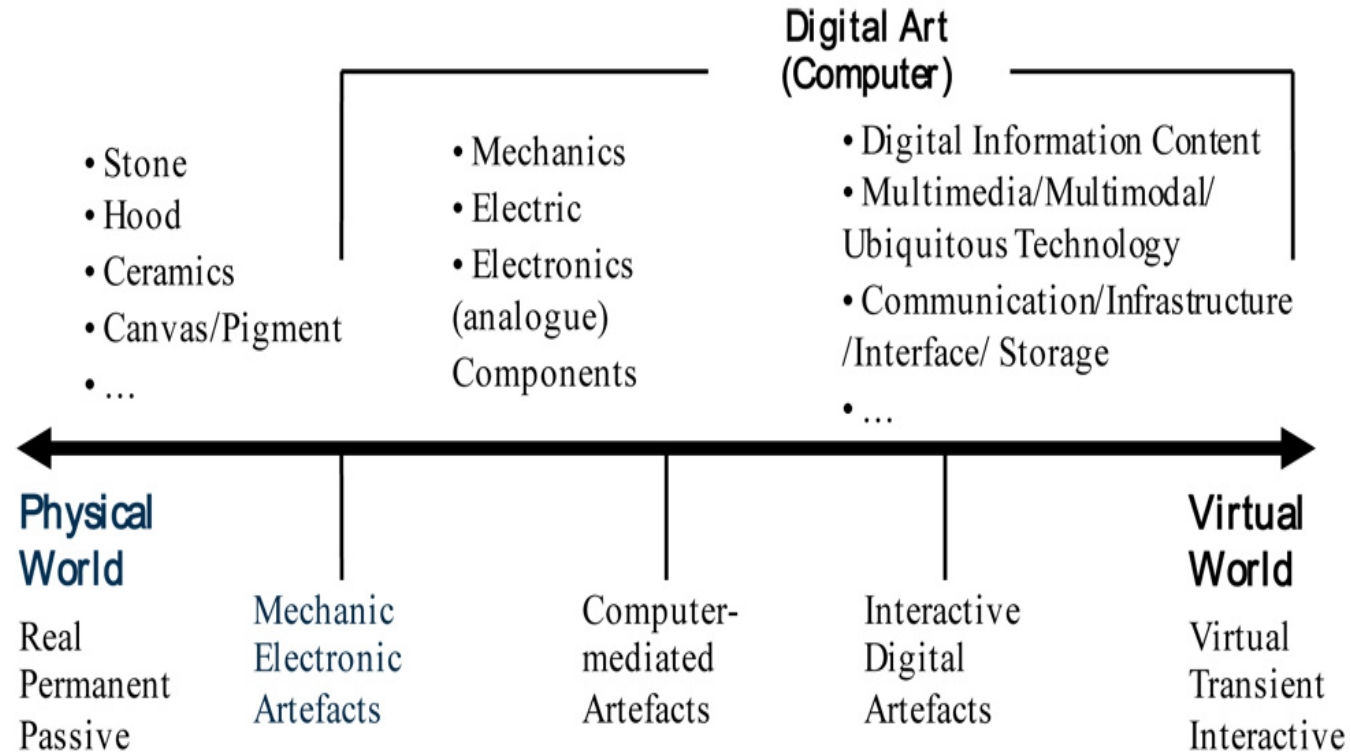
Digital Art (Computer)

• Stone
• Hood
• Ceramics
• Canvas/Pigment
• …

• Mechanics
• Electric
• Electronics (analogue) Components

• Digital Information Content
• Multimedia/Multimodal/ Ubiquitous Technology
• Communication/Infrastructure /Interface/ Storage
• …

Physical World
Real
Permanent
Passive

Mechanic Electronic Artefacts

Computer-mediated Artefacts

Interactive Digital Artefacts

Virtual World
Virtual
Transient
Interactive